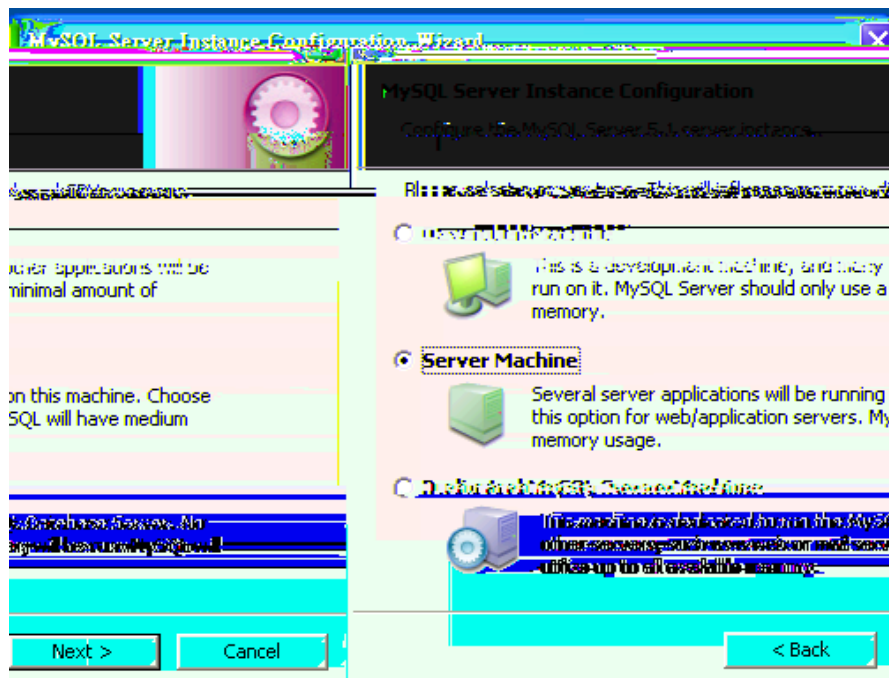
MySQL Server Instance Configuration Wizard

MySQL Server Instance Configuration

Configure the MySQL Server 5.1 server instance.

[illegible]

other applications will be
minimal amount of

on this machine. Choose
SQL will have medium

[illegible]

Developer Machine

This is a development machine, and many
run on it. MySQL Server should only use a
memory.

Server Machine

Several server applications will be running
this option for web/application servers. My
memory usage.

Dedicated MySQL Server Machine

This machine is dedicated to run the MySQ
other servers, such as a web or mail serv
utilize up to all available memory.

Next >
Cancel
< Back